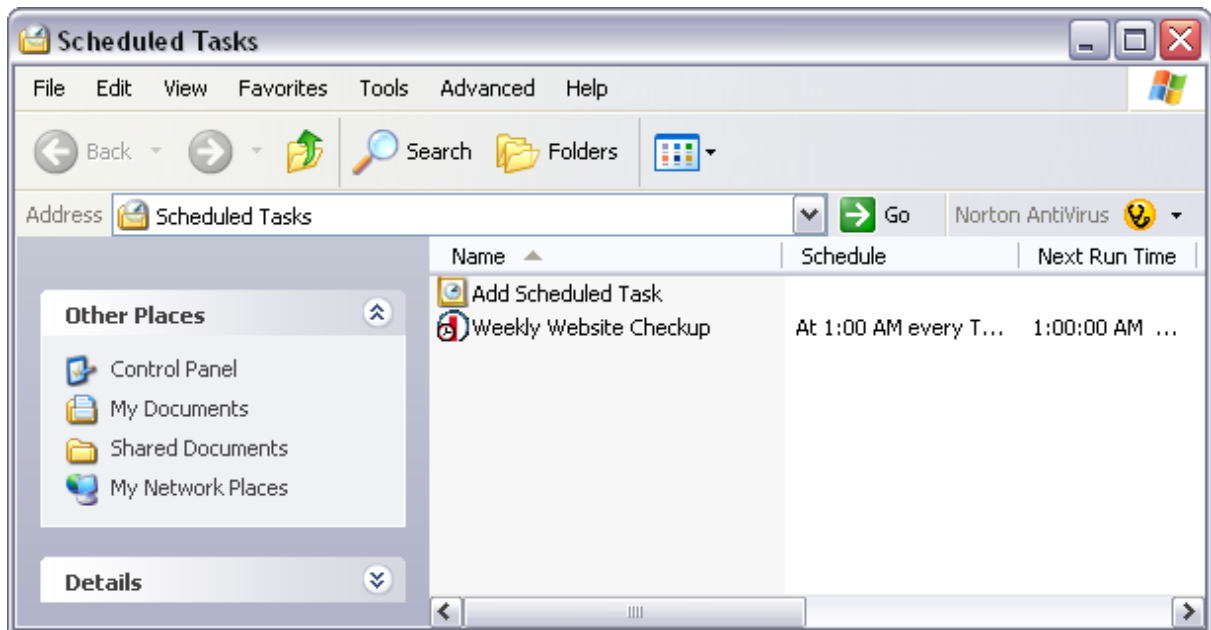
Scheduled Tasks

File Edit View Favorites Tools Advanced Help

Back Search Folders

Address Scheduled Tasks Go Norton AntiVirus

| Name | Schedule | Next Run Time |
|---|---|---|
| Add Scheduled Task | | |
| Weekly Website Checkup | At 1:00 AM every T... | 1:00:00 AM ... |

Other Places

Control Panel
My Documents
Shared Documents
My Network Places

Details